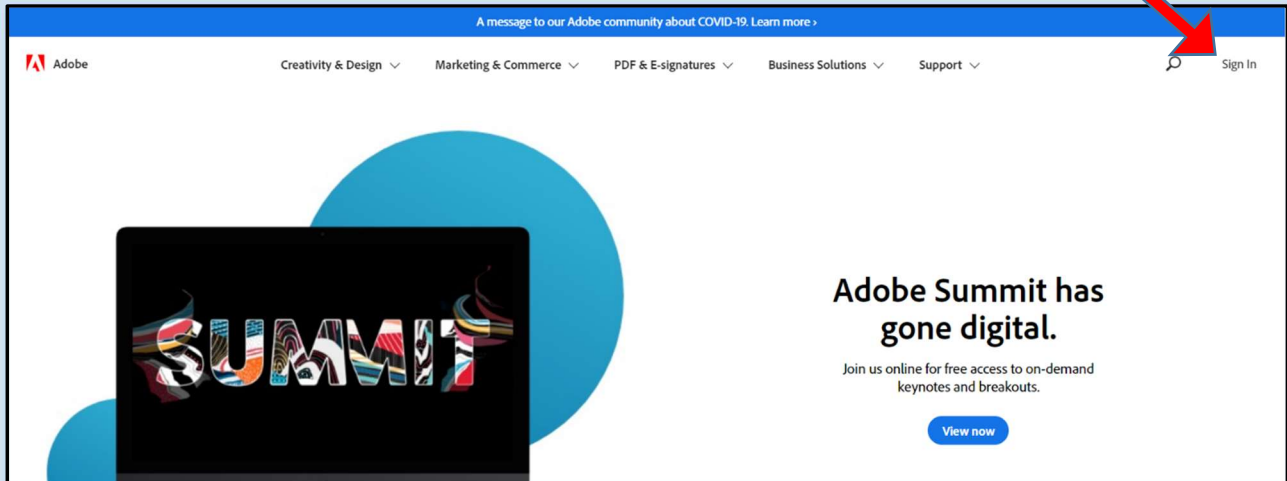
A message to our Adobe community about COVID-19. Learn more ›

Adobe

Creativity & Design

Marketing & Commerce

PDF & E-signatures

Business Solutions

Support

Sign In

SUMMIT

Adobe Summit has gone digital.

Join us online for free access to on-demand keynotes and breakouts.

View now